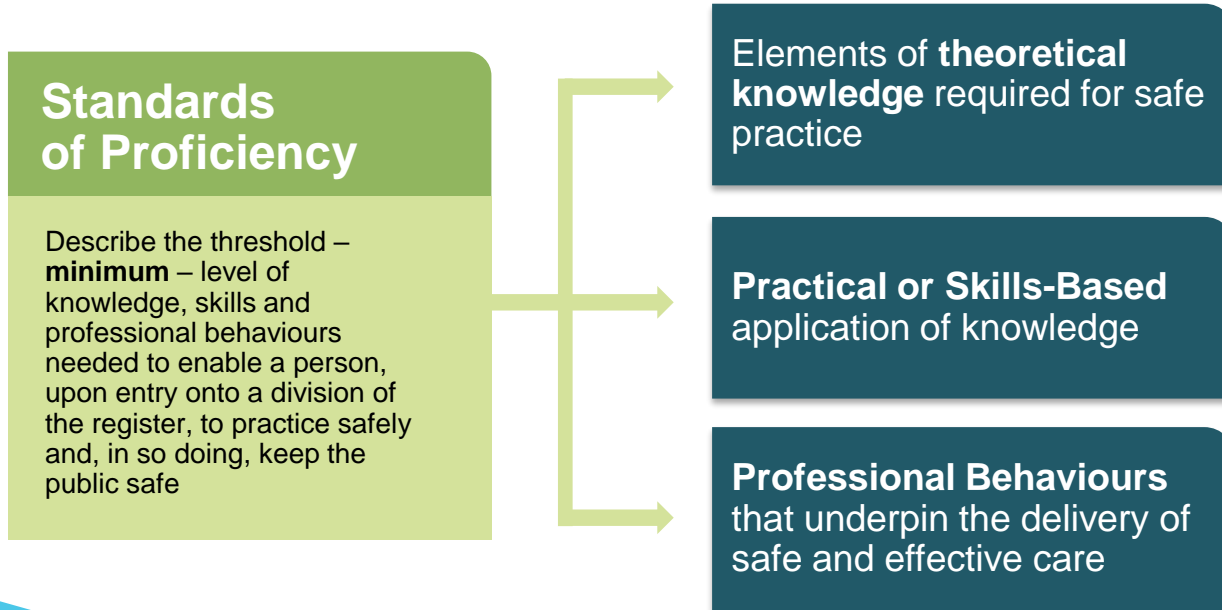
Standards of Proficiency

Describe the threshold – **minimum** – level of knowledge, skills and professional behaviours needed to enable a person, upon entry onto a division of the register, to practice safely and, in so doing, keep the public safe

Elements of **theoretical knowledge** required for safe practice

**Practical or Skills-Based** application of knowledge

**Professional Behaviours** that underpin the delivery of safe and effective care